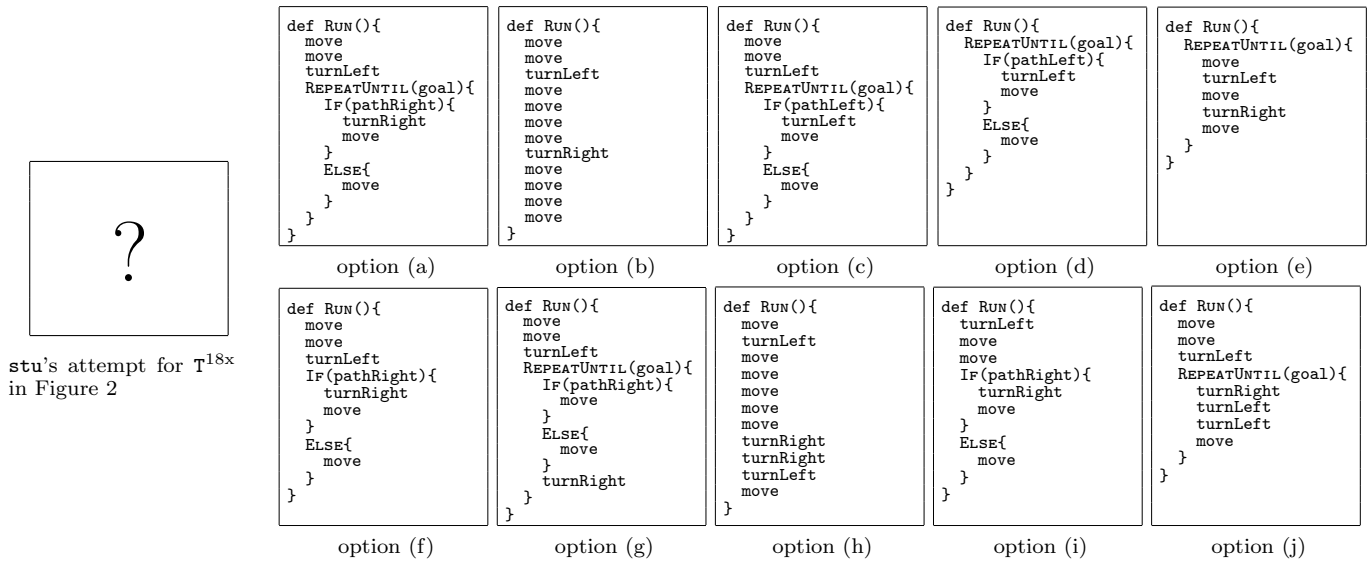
?

stu's attempt for $T^{18x}$ in Figure 2

def RUN(){
move
move
turnLeft
REPEATUNTIL(goal){
IF(pathRight){
turnRight
move
}
ELSE{
move
}
}
}

option (a)

def RUN(){
move
move
turnLeft
move
move
move
move
turnRight
move
move
move
move
}

option (b)

def RUN(){
move
move
turnLeft
REPEATUNTIL(goal){
IF(pathLeft){
turnLeft
move
}
ELSE{
move
}
}
}

option (c)

def RUN(){
REPEATUNTIL(goal){
IF(pathLeft){
turnLeft
move
}
ELSE{
move
}
}
}

option (d)

def RUN(){
REPEATUNTIL(goal){
move
turnLeft
move
turnRight
move
}
}

option (e)

def RUN(){
move
move
turnLeft
IF(pathRight){
turnRight
move
}
ELSE{
move
}
}

option (f)

def RUN(){
move
move
turnLeft
REPEATUNTIL(goal){
IF(pathRight){
move
}
ELSE{
move
}
turnRight
}
}

option (g)

def RUN(){
move
turnLeft
move
move
move
move
move
turnRight
turnRight
turnLeft
move
}

option (h)

def RUN(){
turnLeft
move
move
IF(pathRight){
turnRight
move
}
ELSE{
move
}
}

option (i)

def RUN(){
move
move
turnLeft
REPEATUNTIL(goal){
turnRight
turnLeft
turnLeft
move
}
}

option (j)